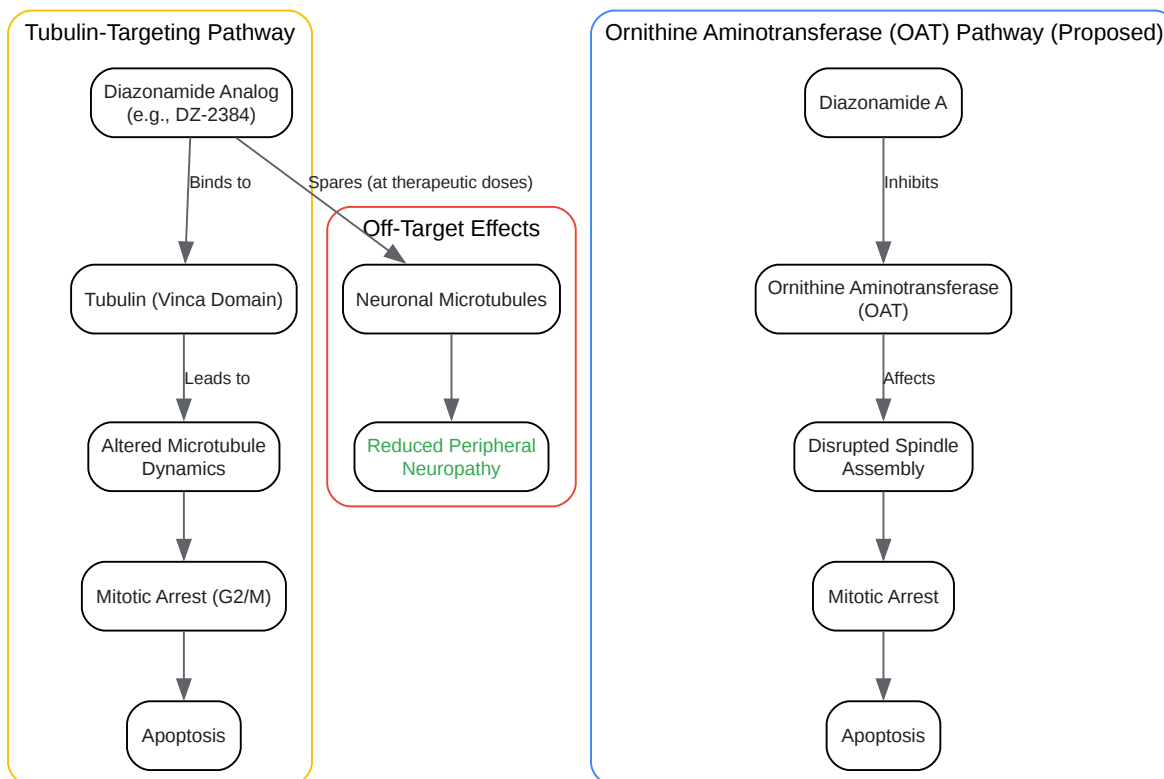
Tubulin-Targeting Pathway

Diazonamide Analog (e.g., DZ-2384)

Binds to

Spares (at therapeutic doses)

Tubulin (Vinca Domain)

Leads to

Altered Microtubule Dynamics

Mitotic Arrest (G2/M)

Apoptosis

Off-Target Effects

Neuronal Microtubules

Reduced Peripheral Neuropathy

Ornithine Aminotransferase (OAT) Pathway (Proposed)

Diazonamide A

Inhibits

Ornithine Aminotransferase (OAT)

Affects

Disrupted Spindle Assembly

Mitotic Arrest

Apoptosis